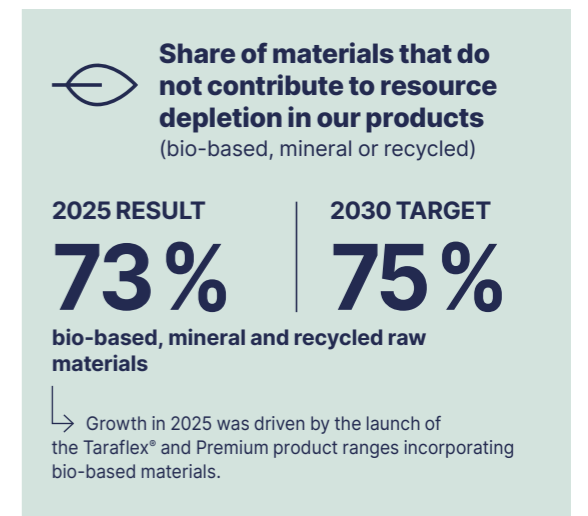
Share of materials that do not contribute to resource depletion in our products
(bio-based, mineral or recycled)

2025 RESULT
73 %

2030 TARGET
75 %

bio-based, mineral and recycled raw materials

Growth in 2025 was driven by the launch of the Taraflex® and Premium product ranges incorporating bio-based materials.